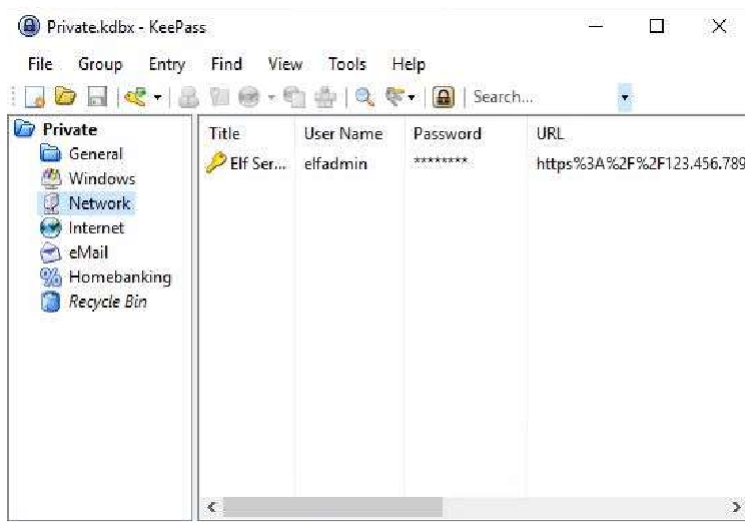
Private.kdbx - KeePass

File Group Entry Find View Tools Help

Search...

Private
General
Windows
Network
Internet
eMail
Homebanking
Recycle Bin

| Title | User Name | Password | URL |
|---|---|---|---|
| Elf Ser... | elfadmin | ******** | https%3A%2F%2F123.456.789 |